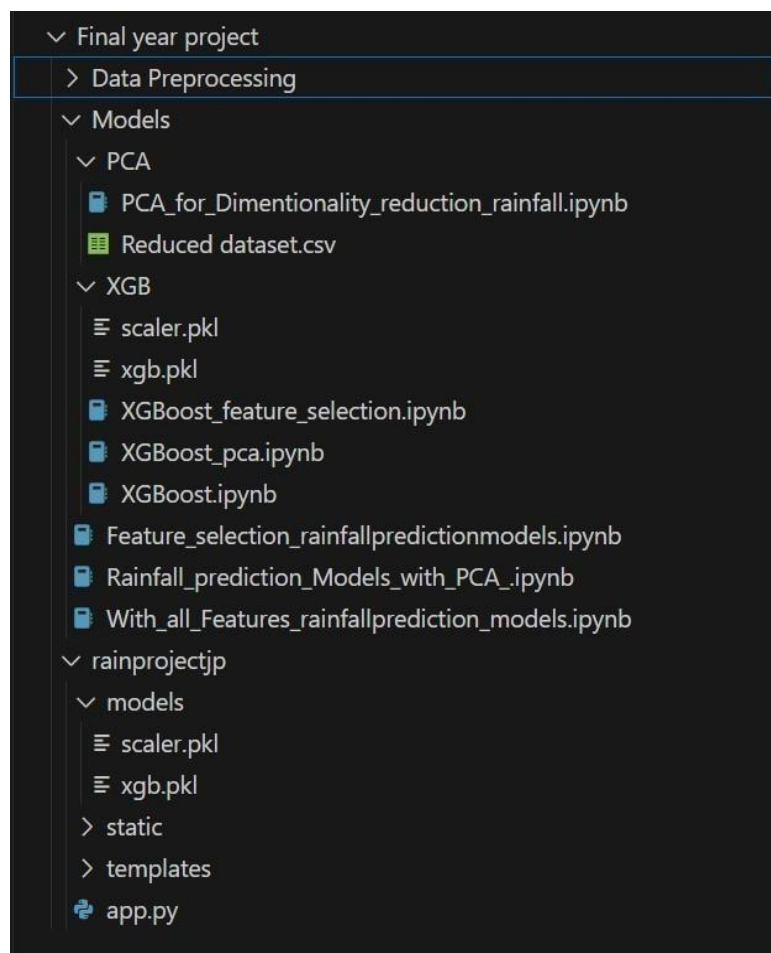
Final year project
Data Preprocessing
Models
PCA
PCA_for_Dimentionality_reduction_rainfall.ipynb
Reduced dataset.csv
XGB
scaler.pkl
xgb.pkl
XGBoost_feature_selection.ipynb
XGBoost_pca.ipynb
XGBoost.ipynb
Feature_selection_rainfallpredictionmodels.ipynb
Rainfall_prediction_Models_with_PCA_.ipynb
With_all_Features_rainfallprediction_models.ipynb
rainprojectjp
models
scaler.pkl
xgb.pkl
static
templates
app.py